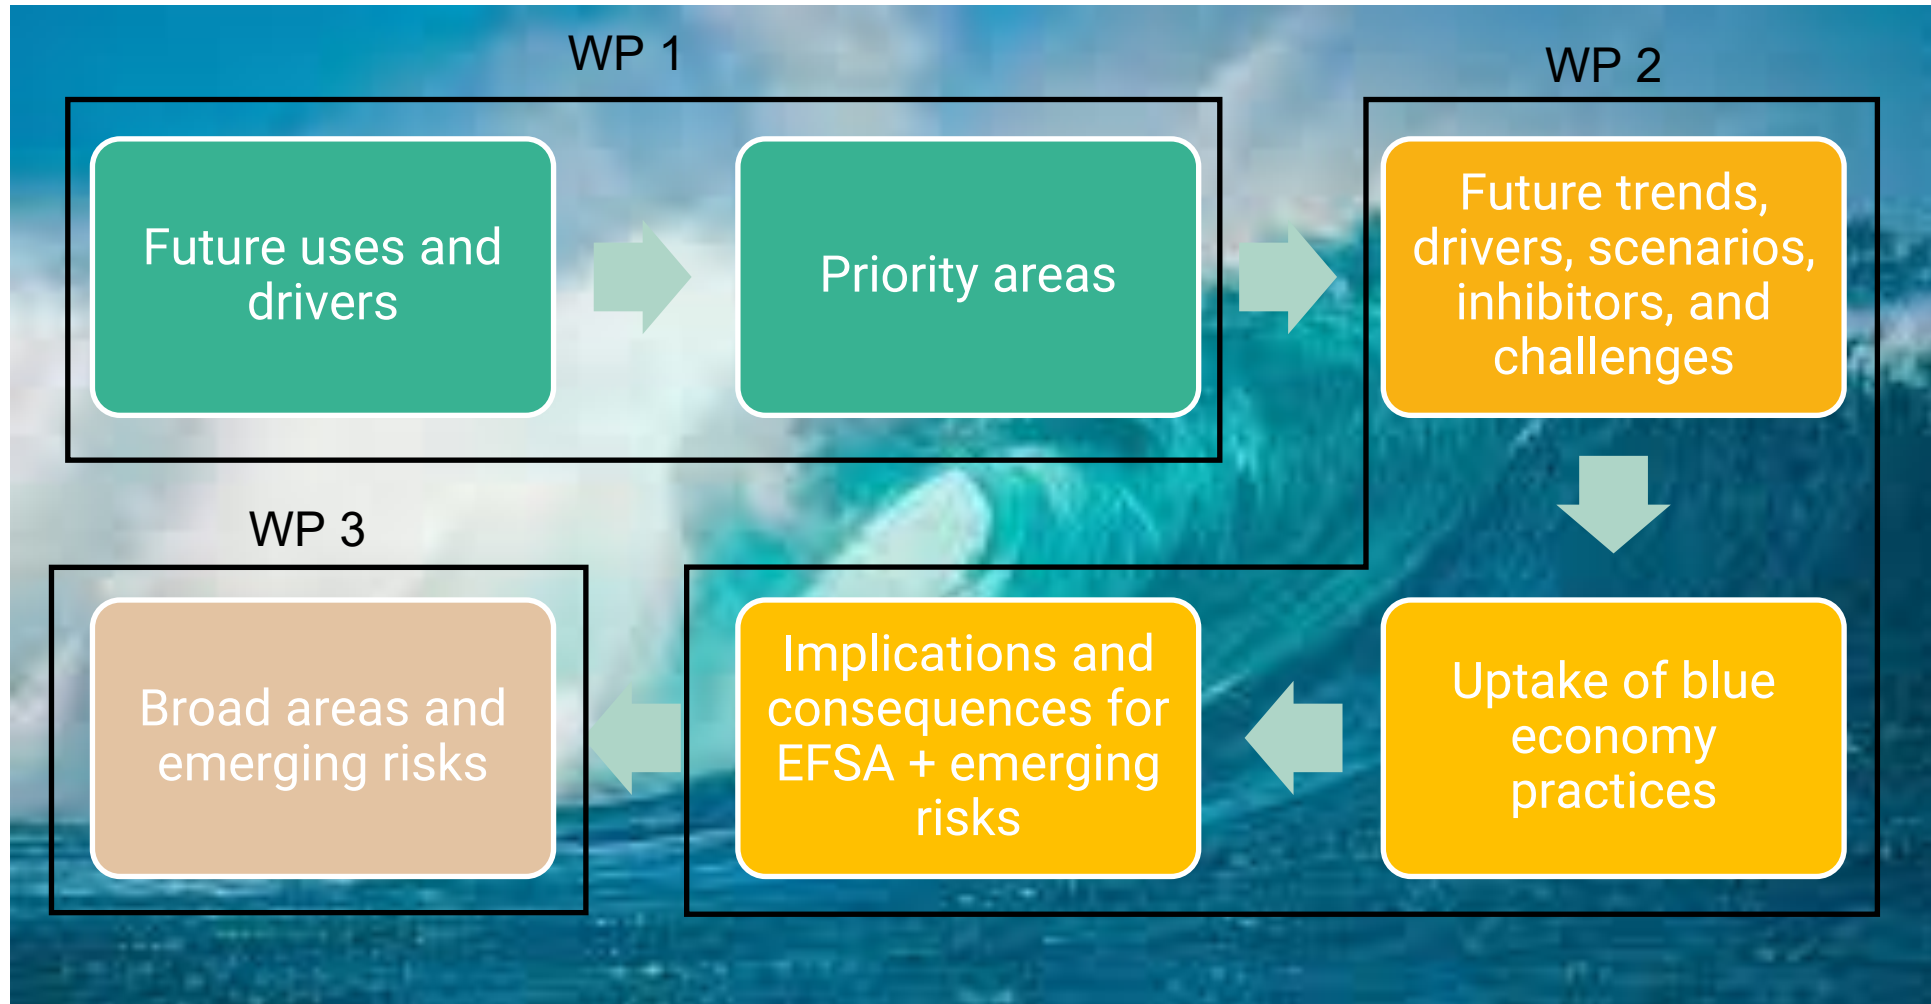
WP 1

Future uses and drivers

Priority areas

WP 2

Future trends, drivers, scenarios, inhibitors, and challenges

Uptake of blue economy practices

Implications and consequences for EFSA + emerging risks

WP 3

Broad areas and emerging risks